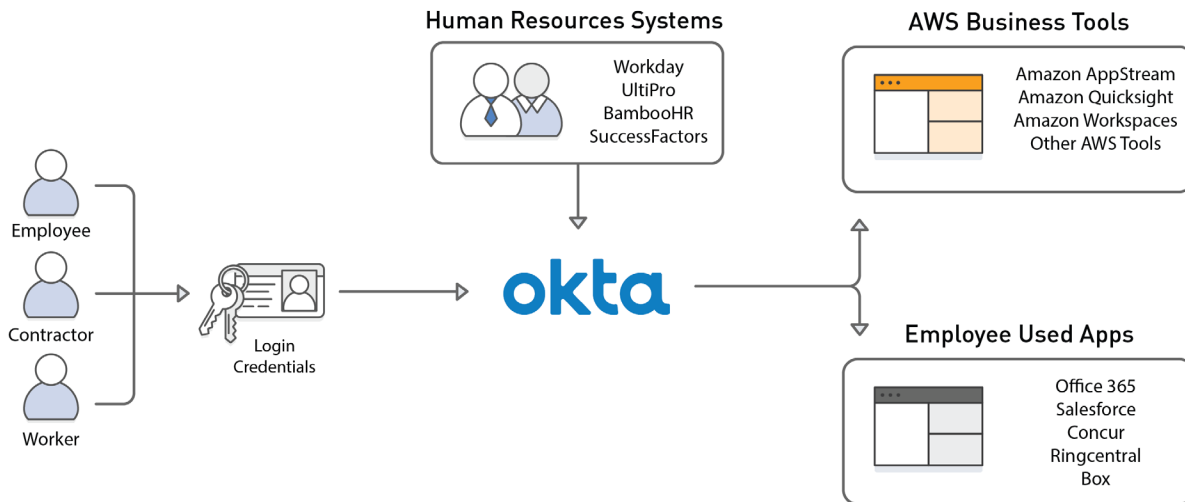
Human Resources Systems

Workday
UltiPro
BambooHR
SuccessFactors

AWS Business Tools

Amazon AppStream
Amazon Quicksight
Amazon Workspaces
Other AWS Tools

Employee

Contractor

Worker

Login
Credentials

okta

Employee Used Apps

Office 365
Salesforce
Concur
Ringcentral
Box